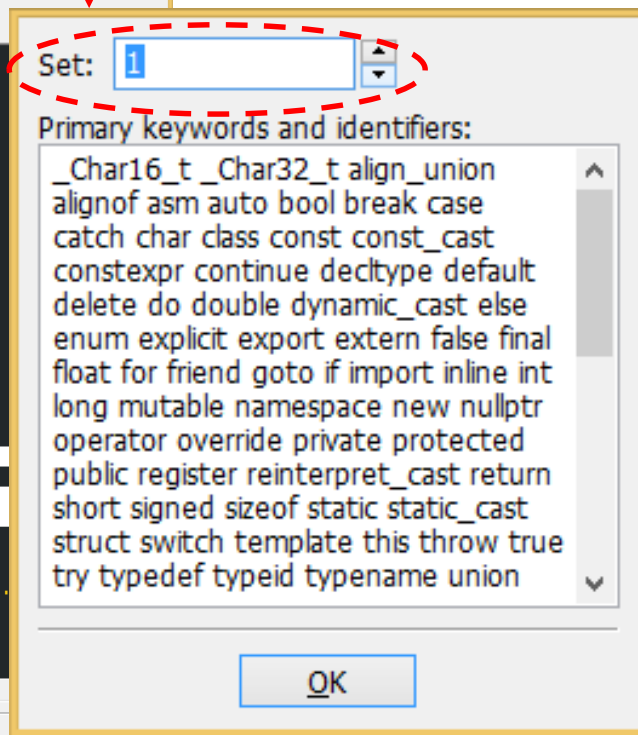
Set: 1

Primary keywords and identifiers:

_Char16_t _Char32_t align_union alignof asm auto bool break case catch char class const const_cast constexpr continue decltype default delete do double dynamic_cast else enum explicit export extern false final float for friend goto if import inline int long mutable namespace new nullptr operator override private protected public register reinterpret_cast return short signed sizeof static static_cast struct switch template this throw true try typedef typeid typename union

OK